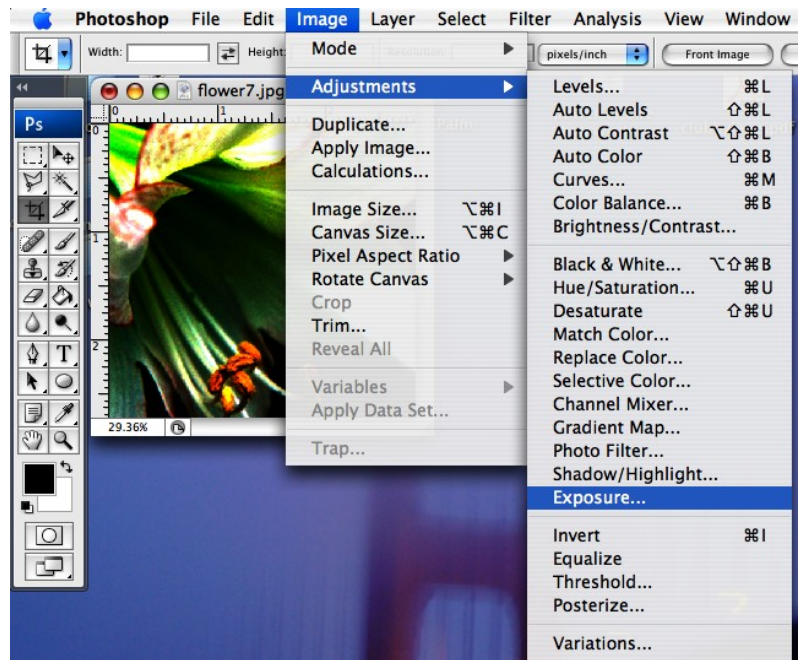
Photoshop File Edit Image Layer Select Filter Analysis View Window

Width: Height: pixels/inch Front Image

flower7.jpg

Ps

29.36%

Mode
Adjustments
Duplicate...
Apply Image...
Calculations...
Image Size... ⌥⌘I
Canvas Size... ⌥⌘C
Pixel Aspect Ratio
Rotate Canvas
Crop
Trim...
Reveal All
Variables
Apply Data Set...
Trap...

Levels... ⌘L
Auto Levels ⇧⌘L
Auto Contrast ⌥⇧⌘L
Auto Color ⇧⌘B
Curves... ⌘M
Color Balance... ⌘B
Brightness/Contrast...
Black & White... ⌥⇧⌘B
Hue/Saturation... ⌘U
Desaturate ⇧⌘U
Match Color...
Replace Color...
Selective Color...
Channel Mixer...
Gradient Map...
Photo Filter...
Shadow/Highlight...
Exposure...
Invert ⌘I
Equalize
Threshold...
Posterize...
Variations...